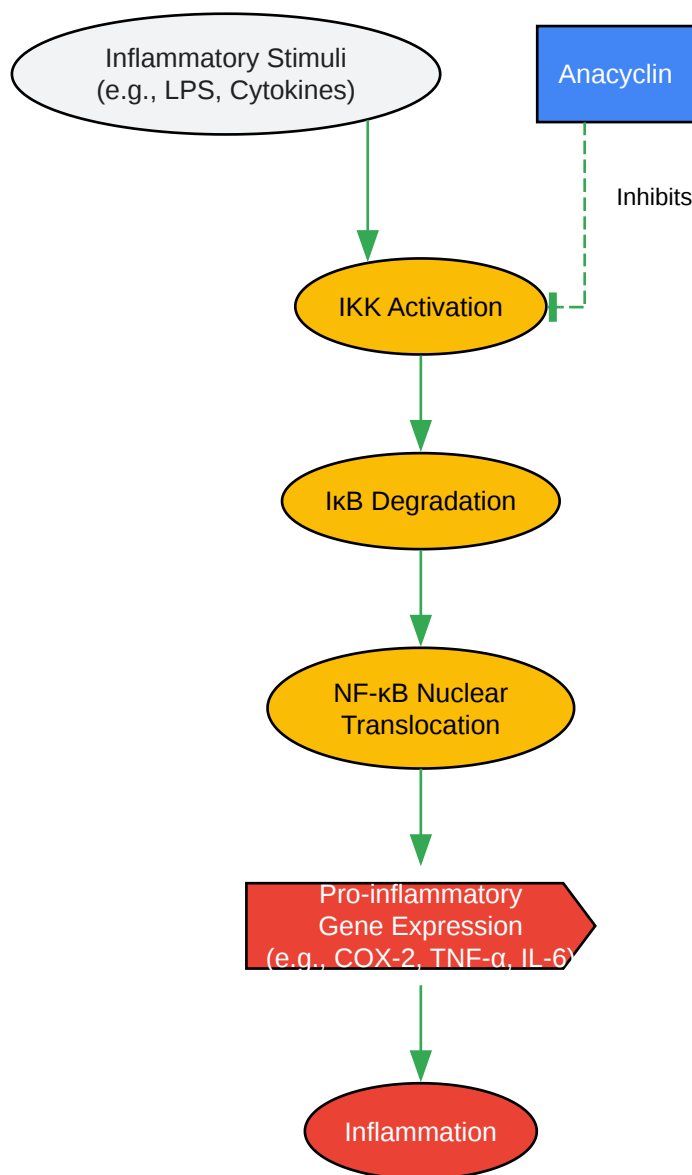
Inflammatory Stimuli
(e.g., LPS, Cytokines)

Anacyclin

Inhibits

IKK Activation

IκB Degradation

NF-κB Nuclear
Translocation

Pro-inflammatory
Gene Expression
(e.g., COX-2, TNF-α, IL-6)

Inflammation